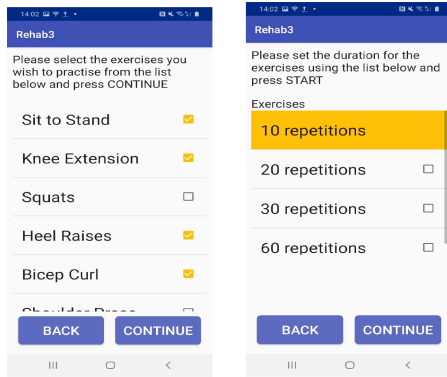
14:02

Rehab3

Please select the exercises you wish to practise from the list below and press CONTINUE

Sit to Stand

Knee Extension

Squats

Heel Raises

Bicep Curl

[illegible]

BACK

CONTINUE

14:02

Rehab3

Please set the duration for the exercises using the list below and press START

Exercises

10 repetitions

20 repetitions

30 repetitions

60 repetitions

BACK

CONTINUE